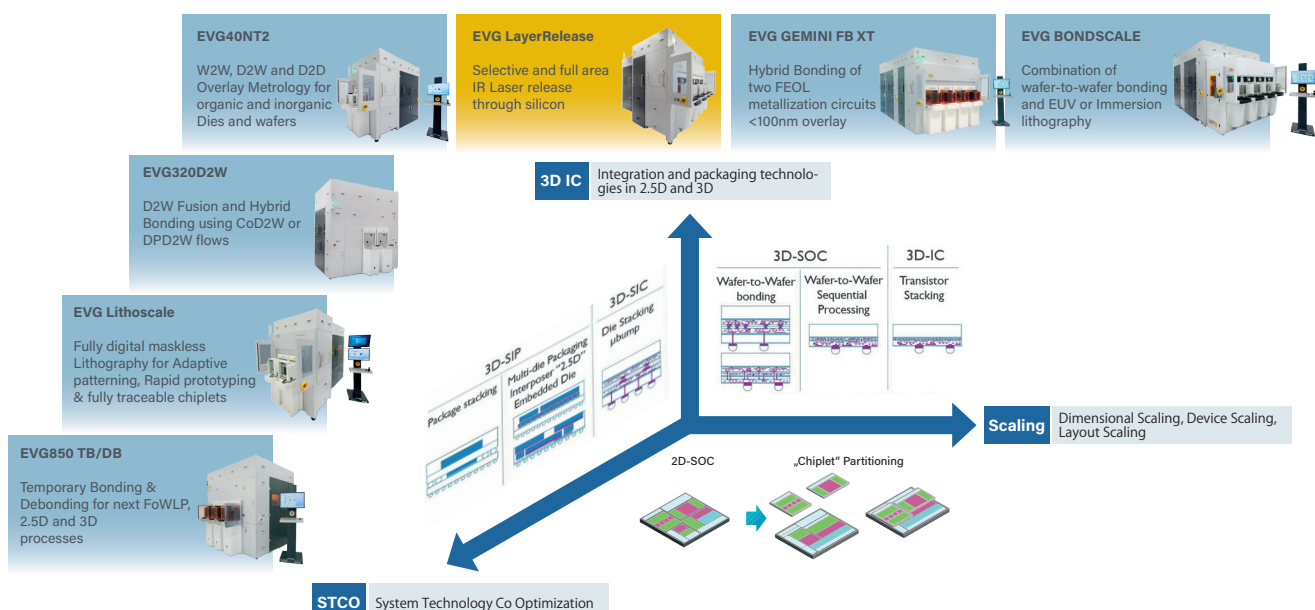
EVG40NT2

W2W, D2W and D2D Overlay Metrology for organic and inorganic Dies and wafers

EVG LayerRelease

Selective and full area IR Laser release through silicon

EVG GEMINI FB XT

Hybrid Bonding of two FEOL metallization circuits <100nm overlay

EVG BONDSCALE

Combination of wafer-to-wafer bonding and EUV or Immersion lithography

EVG320D2W

D2W Fusion and Hybrid Bonding using CoD2W or DPD2W flows

EVG Lithoscale

Fully digital maskless Lithography for Adaptive patterning, Rapid prototyping & fully traceable chiplets

EVG850 TB/DB

Temporary Bonding & Debonding for next FoWLP, 2.5D and 3D processes

3D IC Integration and packaging technologies in 2.5D and 3D

3D-SOC

Wafer-to-Wafer bonding

Wafer-to-Wafer Sequential Processing

3D-IC

Transistor Stacking

3D-SIP

Package stacking

Multi-die Packaging Interposer "2.5D" Embedded Die

3D-SIC

Die Stacking µbump

Scaling Dimensional Scaling, Device Scaling, Layout Scaling

2D-SOC

„Chiplet" Partitioning

STCO System Technology Co Optimization